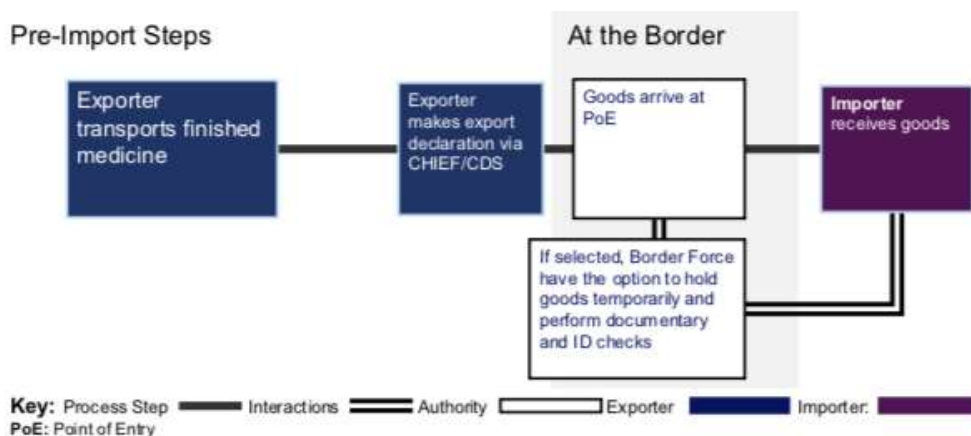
Pre-Import Steps

At the Border

Exporter transports finished medicine

Exporter makes export declaration via CHIEF/CDS

Goods arrive at PoE

**Importer** receives goods

If selected, Border Force have the option to hold goods temporarily and perform documentary and ID checks

**Key:** Process Step Interactions Authority Exporter Importer:
**PoE:** Point of Entry